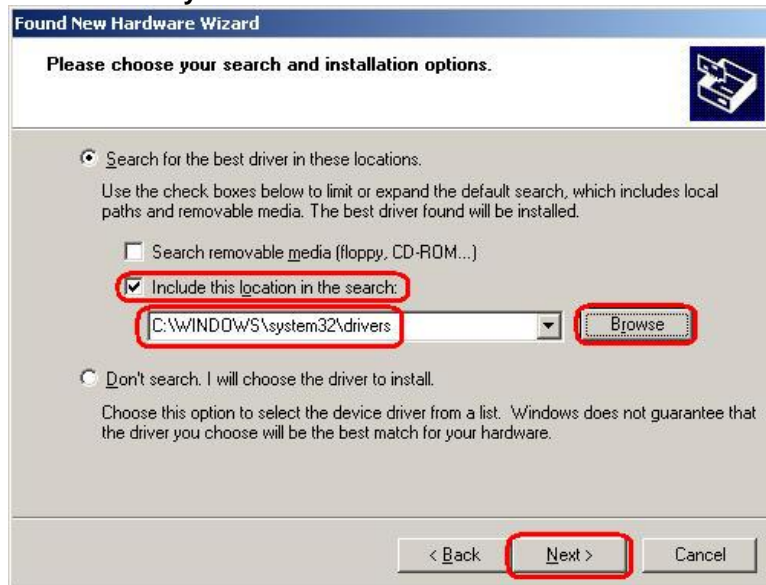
Found New Hardware Wizard

Please choose your search and installation options.

Search for the best driver in these locations.

Use the check boxes below to limit or expand the default search, which includes local paths and removable media. The best driver found will be installed.

Search removable media (floppy, CD-ROM...)

Include this location in the search:

C:\WINDOWS\system32\drivers

Browse

Don't search. I will choose the driver to install.

Choose this option to select the device driver from a list. Windows does not guarantee that the driver you choose will be the best match for your hardware.

< Back

Next >

Cancel